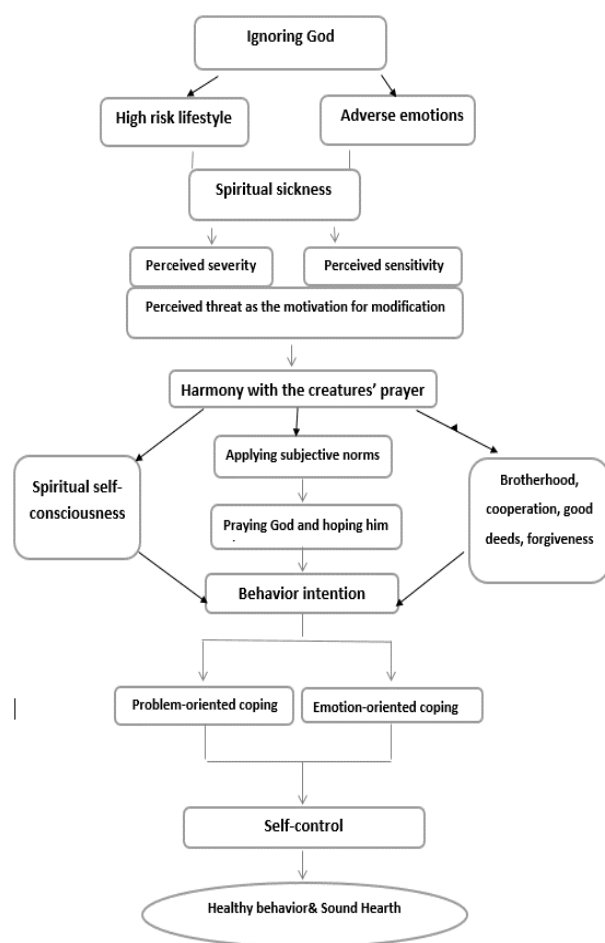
Ignoring God

High risk lifestyle

Adverse emotions

Spiritual sickness

Perceived severity

Perceived sensitivity

Perceived threat as the motivation for modification

Harmony with the creatures' prayer

Spiritual self-consciousness

Applying subjective norms

Praying God and hoping him

Brotherhood, cooperation, good deeds, forgiveness

Behavior intention

Problem-oriented coping

Emotion-oriented coping

Self-control

Healthy behavior& Sound Hearth